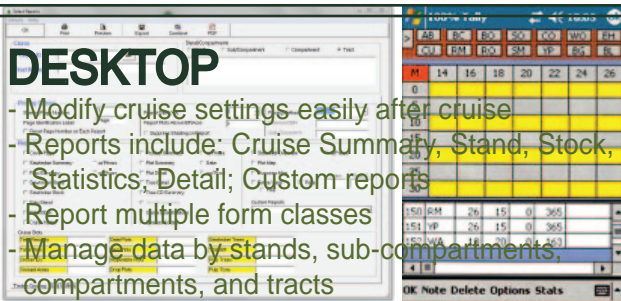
DESKTOP

- Modify cruise settings easily after cruise
- Reports include: Cruise Summary, Stand, Stock, Statistics, Detail; Custom reports
- Report multiple form classes
- Manage data by stands, sub-compartments, compartments, and tracts

100% Tally

| AB | BC | BO | SO | CO | WO | EH |
|---|---|---|---|---|---|---|
| CU | RM | RO | SM | YP | BG | BL |

| M | 14 | 16 | 18 | 20 | 22 | 24 | 26 |
|---|---|---|---|---|---|---|---|

| 150 RM | 26 | 15 | 0 | 365 |
|---|---|---|---|---|
| 151 YP | 26 | 15 | 0 | 365 |

OK Note Delete Options Stats

OK Print Preview Export Combine PDF
Stand/Compartment
Sub-Compartment Compartment Tract
Cruise Summary Stand Summary Plot Summary Plot Map Statistics Detail Custom Reports
Cruise Data
Page Identification Label
Report Plots Across Whole